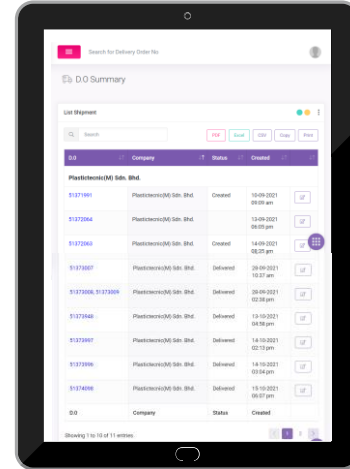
Search for Delivery Order No

D.O Summary

List Shipment

Search

PDF Excel CSV Copy Print

| D.O | Company | Status | Created | |
|---|---|---|---|---|
| Plasticetecnic(M) Sdn. Bhd. | | | | |
| 51371991 | Plasticetecnic(M) Sdn. Bhd. | Created | 10-09-2021 09:09 am | |
| 51372064 | Plasticetecnic(M) Sdn. Bhd. | | 13-09-2021 06:05 pm | |
| 51372063 | Plasticetecnic(M) Sdn. Bhd. | Created | 14-09-2021 08:25 am | |
| 51373007 | Plasticetecnic(M) Sdn. Bhd. | Delivered | 28-09-2021 10:37 am | |
| 51373008; 51373009 | Plasticetecnic(M) Sdn. Bhd. | Delivered | 28-09-2021 02:38 pm | |
| 51373940 | Plasticetecnic(M) Sdn. Bhd. | Delivered | 13-10-2021 04:58 pm | |
| 51373997 | Plasticetecnic(M) Sdn. Bhd. | Delivered | 14-10-2021 02:13 pm | |
| 51373996 | Plasticetecnic(M) Sdn. Bhd. | Delivered | 14-10-2021 03:34 pm | |
| 51374098 | Plasticetecnic(M) Sdn. Bhd. | Delivered | 15-10-2021 06:57 pm | |
| D.O | Company | Status | Created | |

Showing 1 to 10 of 11 entries

1 2